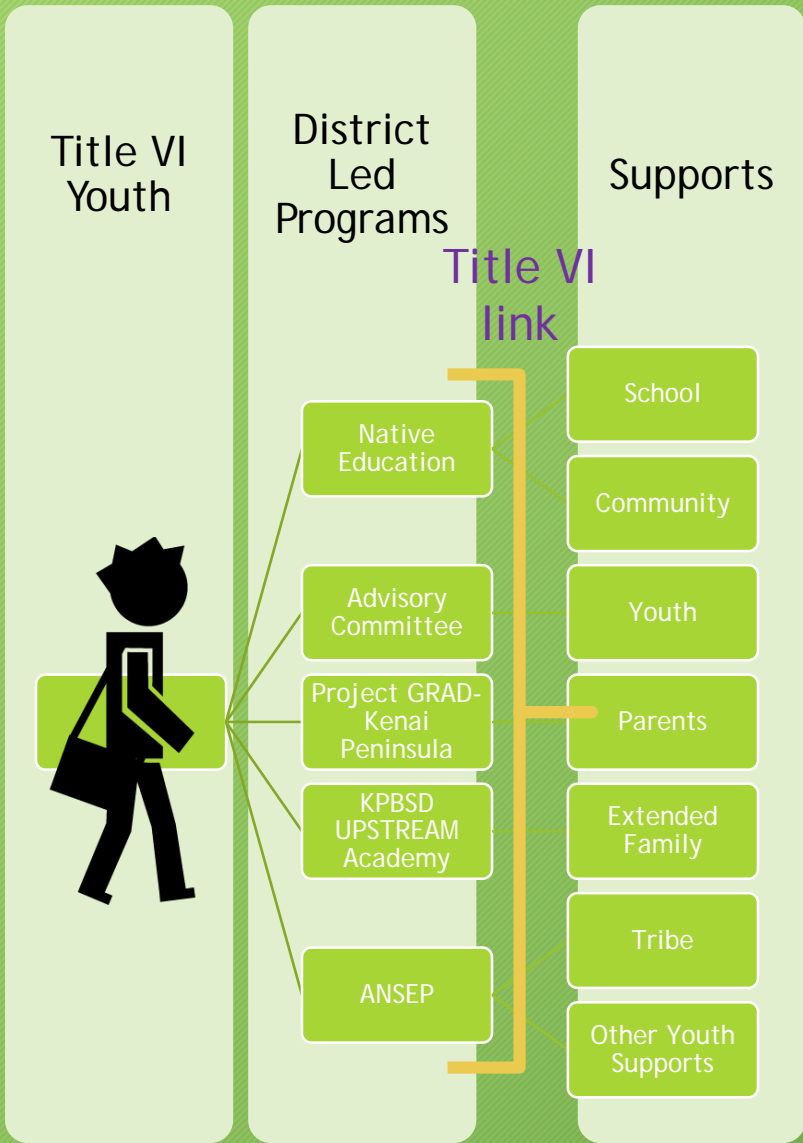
Title VI Youth

District Led Programs

Supports

Title VI link

Native Education

Advisory Committee

Project GRAD-Kenai Peninsula

KPBSD UPSTREAM Academy

ANSEP

School

Community

Youth

Parents

Extended Family

Tribe

Other Youth Supports